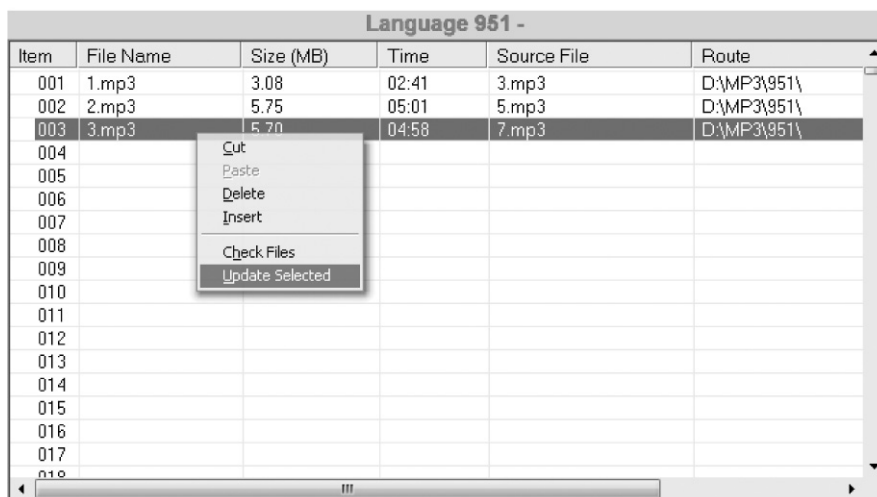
Language 951 -

| Item | File Name | Size (MB) | Time | Source File | Route |
|---|---|---|---|---|---|
| 001 | 1.mp3 | 3.08 | 02:41 | 3.mp3 | D:\MP3\951\ |
| 002 | 2.mp3 | 5.75 | 05:01 | 5.mp3 | D:\MP3\951\ |
| 003 | 3.mp3 | 5.70 | 04:58 | 7.mp3 | D:\MP3\951\ |
| 004 | | | | | |
| 005 | | | | | |
| 006 | | | | | |
| 007 | | | | | |
| 008 | | | | | |
| 009 | | | | | |
| 010 | | | | | |
| 011 | | | | | |
| 012 | | | | | |
| 013 | | | | | |
| 014 | | | | | |
| 015 | | | | | |
| 016 | | | | | |
| 017 | | | | | |
| 018 | | | | | |

Cut
Paste
Delete
Insert
Check Files
Update Selected